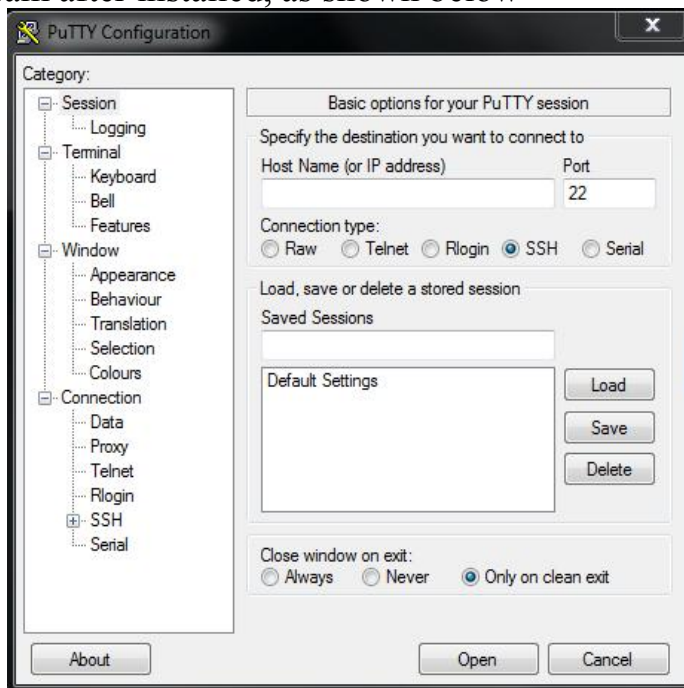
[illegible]

PuTTY Configuration

Category:

Session
Logging
Terminal
Keyboard
Bell
Features
Window
Appearance
Behaviour
Translation
Selection
Colours
Connection
Data
Proxy
Telnet
Rlogin
SSH
Serial

Basic options for your PuTTY session

Specify the destination you want to connect to

Host Name (or IP address)

Port

22

Connection type:

Raw Telnet Rlogin SSH Serial

Load, save or delete a stored session

Saved Sessions

Default Settings

Load

Save

Delete

Close window on exit:

Always Never Only on clean exit

About

Open

Cancel